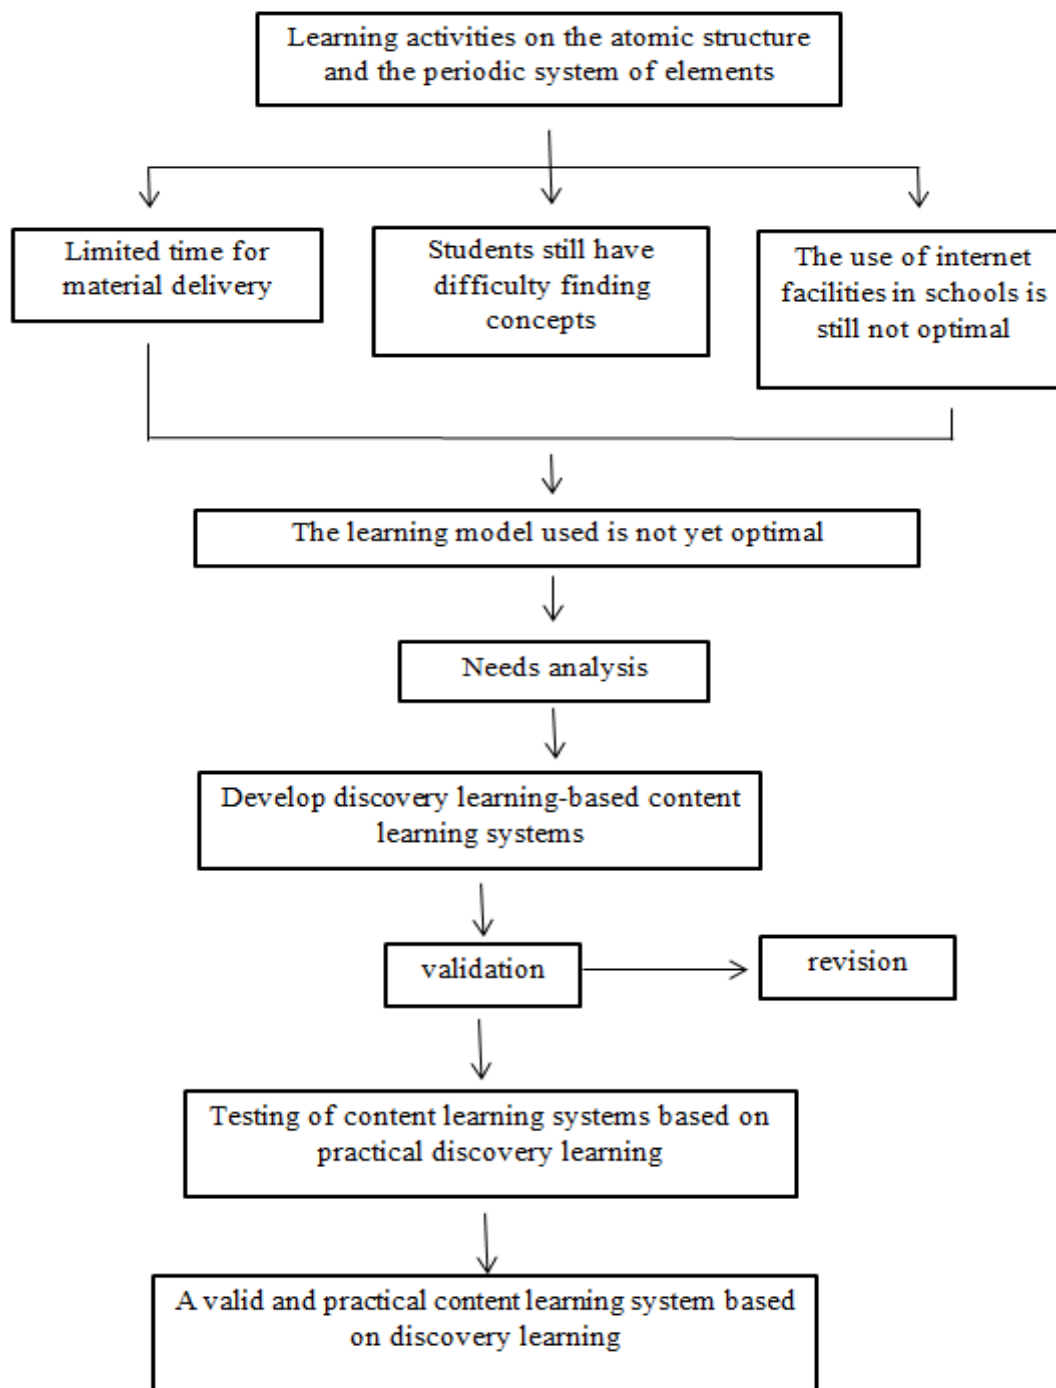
Learning activities on the atomic structure and the periodic system of elements

Limited time for material delivery

Students still have difficulty finding concepts

The use of internet facilities in schools is still not optimal

The learning model used is not yet optimal

Needs analysis

Develop discovery learning-based content learning systems

validation

revision

Testing of content learning systems based on practical discovery learning

A valid and practical content learning system based on discovery learning